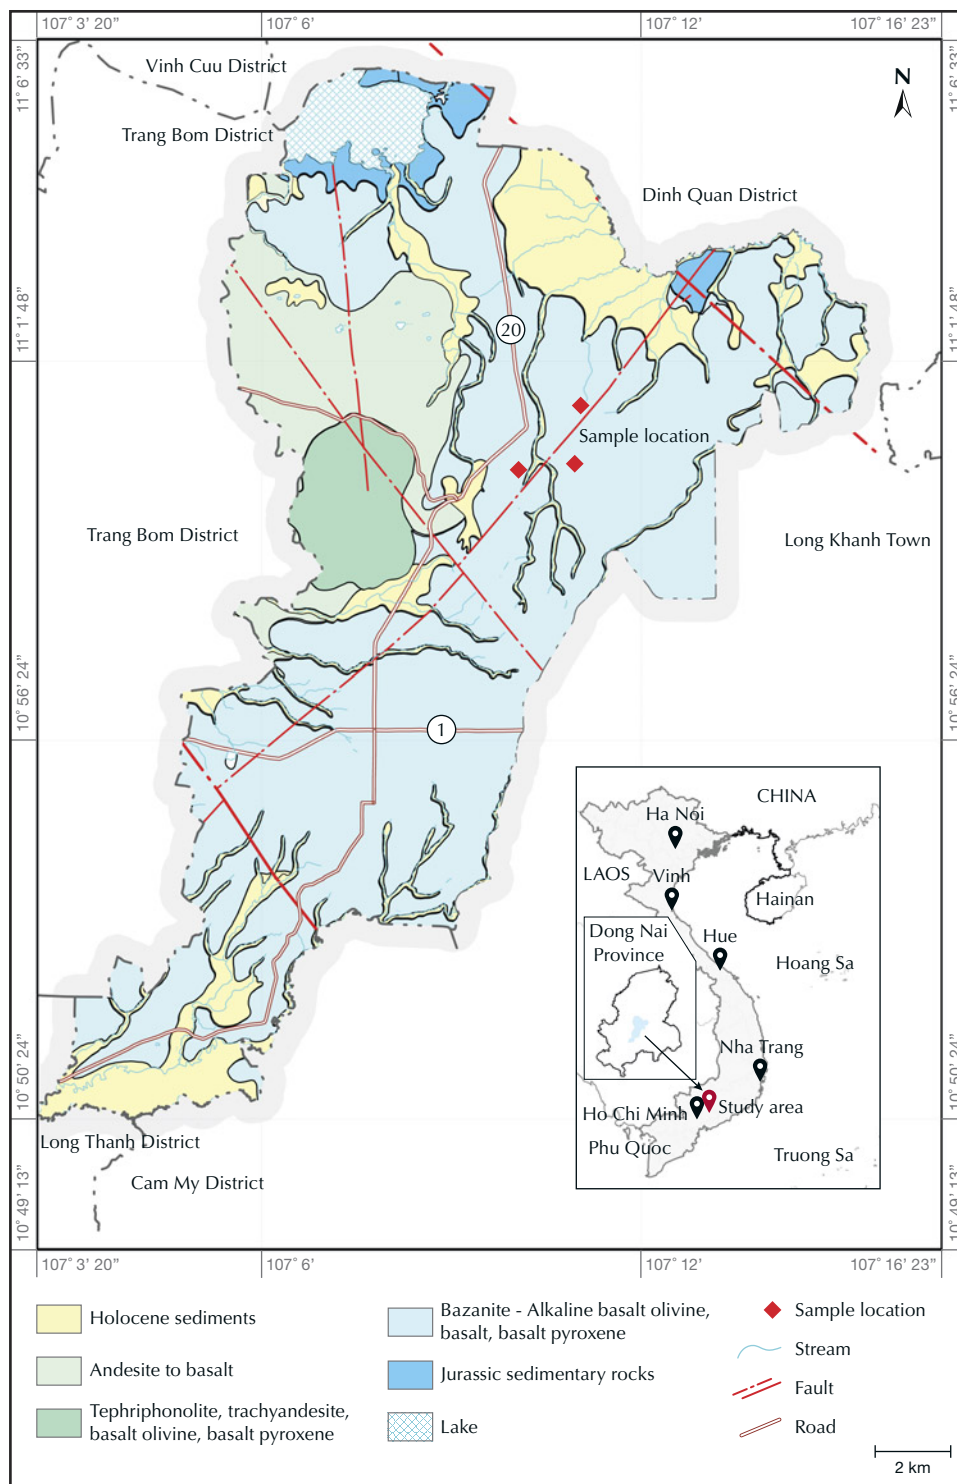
107° 3' 20"
107° 6'
107° 12'
107° 16' 23"

11° 6' 33"
11° 1' 48"
10° 56' 24"
10° 50' 24"
10° 49' 13"

11° 6' 33"
11° 1' 48"
10° 56' 24"
10° 50' 24"
10° 49' 13"

N

Vinh Cuu District
Trang Bom District
Dinh Quan District
20
Sample location
Trang Bom District
Long Khanh Town
1

CHINA
Ha Noi
LAOS
Vinh
Hainan
Dong Nai Province
Hue
Hoang Sa
Nha Trang
Ho Chi Minh
Study area
Phu Quoc
Truong Sa

Long Thanh District
Cam My District

107° 3' 20"
107° 6'
107° 12'
107° 16' 23"

Holocene sediments
Andesite to basalt
Tephriphonolite, trachyandesite, basalt olivine, basalt pyroxene
Bazanite - Alkaline basalt olivine, basalt, basalt pyroxene
Jurassic sedimentary rocks
Lake
Sample location
Stream
Fault
Road
2 km